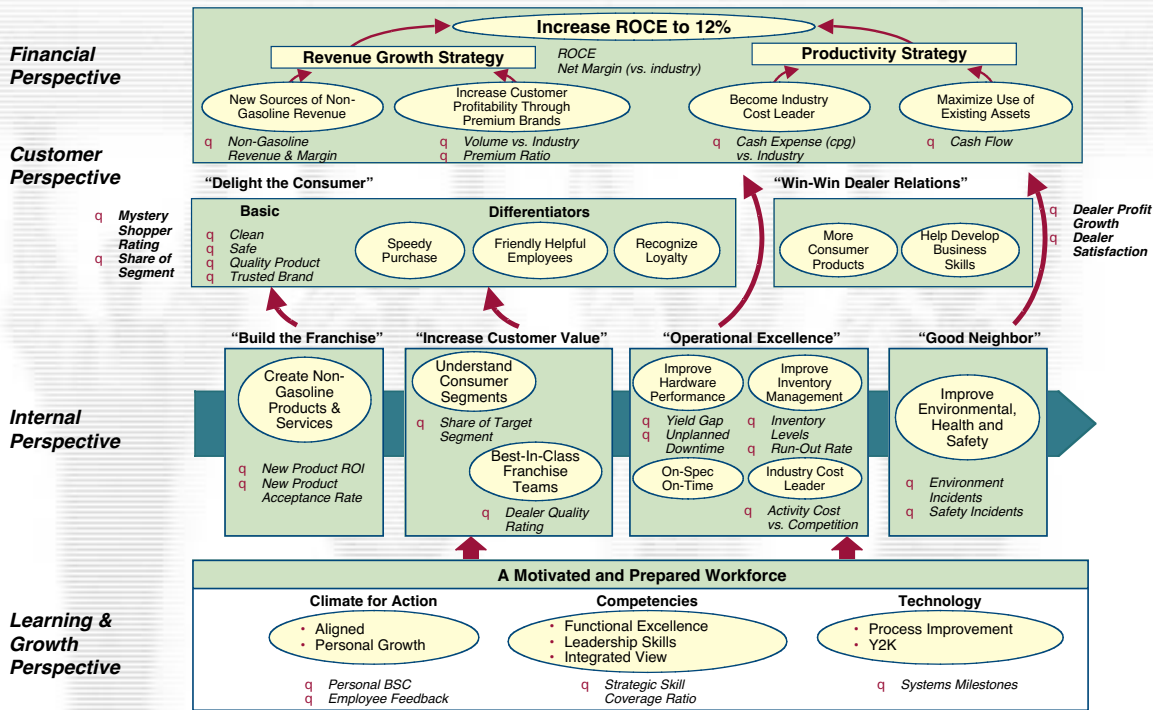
Financial Perspective

Increase ROCE to 12%

Revenue Growth Strategy

ROCE
Net Margin (vs. industry)

Productivity Strategy

New Sources of Non-Gasoline Revenue

Increase Customer Profitability Through Premium Brands

Become Industry Cost Leader

Maximize Use of Existing Assets

q Non-Gasoline Revenue & Margin
q Volume vs. Industry
q Premium Ratio
q Cash Expense (cpg) vs. Industry
q Cash Flow

Customer Perspective

"Delight the Consumer"

"Win-Win Dealer Relations"

q Mystery Shopper Rating
q Share of Segment

Basic
q Clean
q Safe
q Quality Product
q Trusted Brand

Differentiators

Speedy Purchase

Friendly Helpful Employees

Recognize Loyalty

More Consumer Products

Help Develop Business Skills

q Dealer Profit Growth
q Dealer Satisfaction

Internal Perspective

"Build the Franchise"

Create Non-Gasoline Products & Services

q New Product ROI
q New Product Acceptance Rate

"Increase Customer Value"

Understand Consumer Segments

q Share of Target Segment

Best-In-Class Franchise Teams

q Dealer Quality Rating

"Operational Excellence"

Improve Hardware Performance

Improve Inventory Management

q Yield Gap
q Unplanned Downtime

q Inventory Levels
q Run-Out Rate

On-Spec On-Time

Industry Cost Leader

q Activity Cost vs. Competition

"Good Neighbor"

Improve Environmental, Health and Safety

q Environment Incidents
q Safety Incidents

Learning & Growth Perspective

A Motivated and Prepared Workforce

Climate for Action
• Aligned
• Personal Growth

Competencies
• Functional Excellence
• Leadership Skills
• Integrated View

Technology
• Process Improvement
• Y2K

q Personal BSC
q Employee Feedback

q Strategic Skill Coverage Ratio

q Systems Milestones